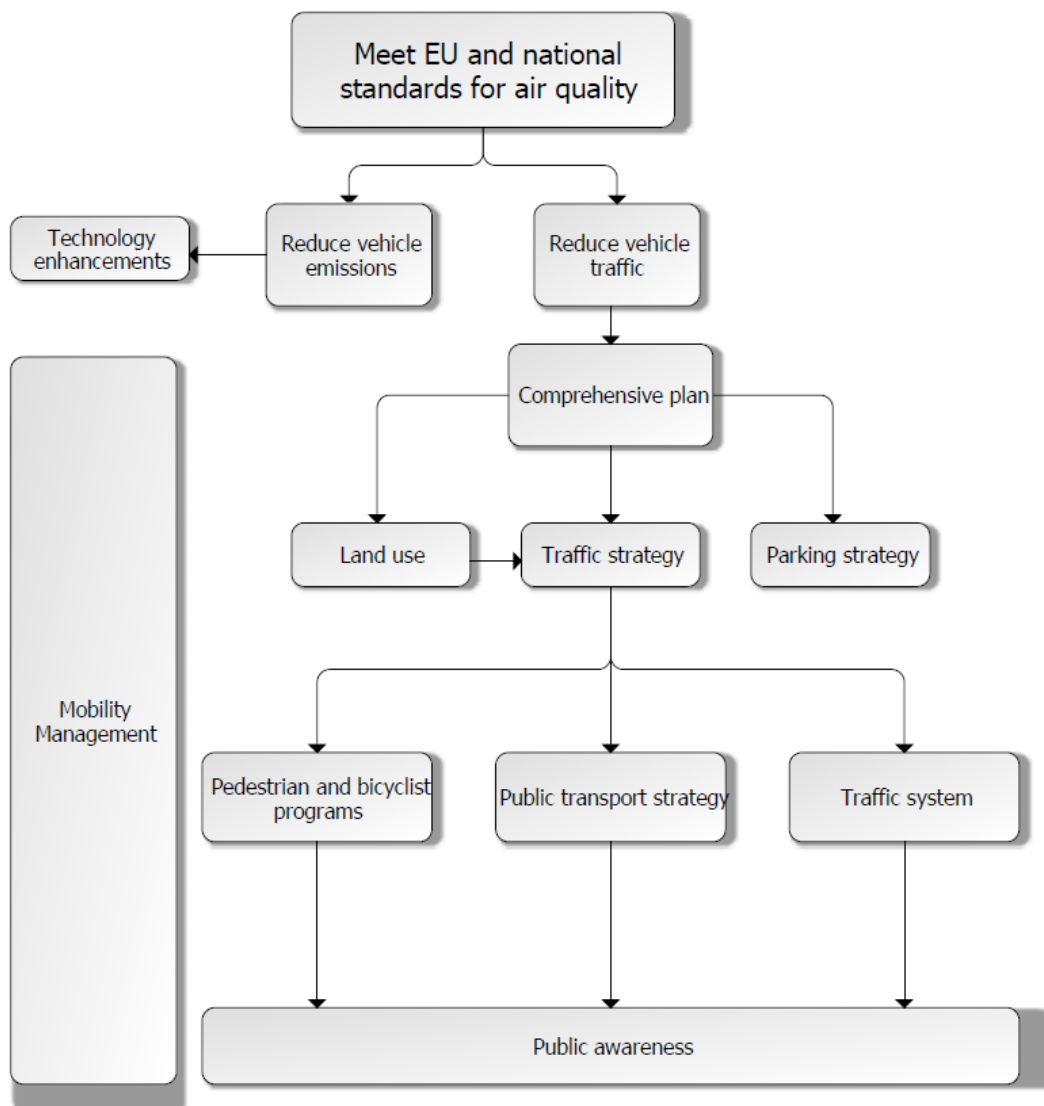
Meet EU and national standards for air quality

Technology enhancements

Reduce vehicle emissions

Reduce vehicle traffic

Comprehensive plan

Mobility Management

Land use

Traffic strategy

Parking strategy

Pedestrian and bicyclist programs

Public transport strategy

Traffic system

Public awareness